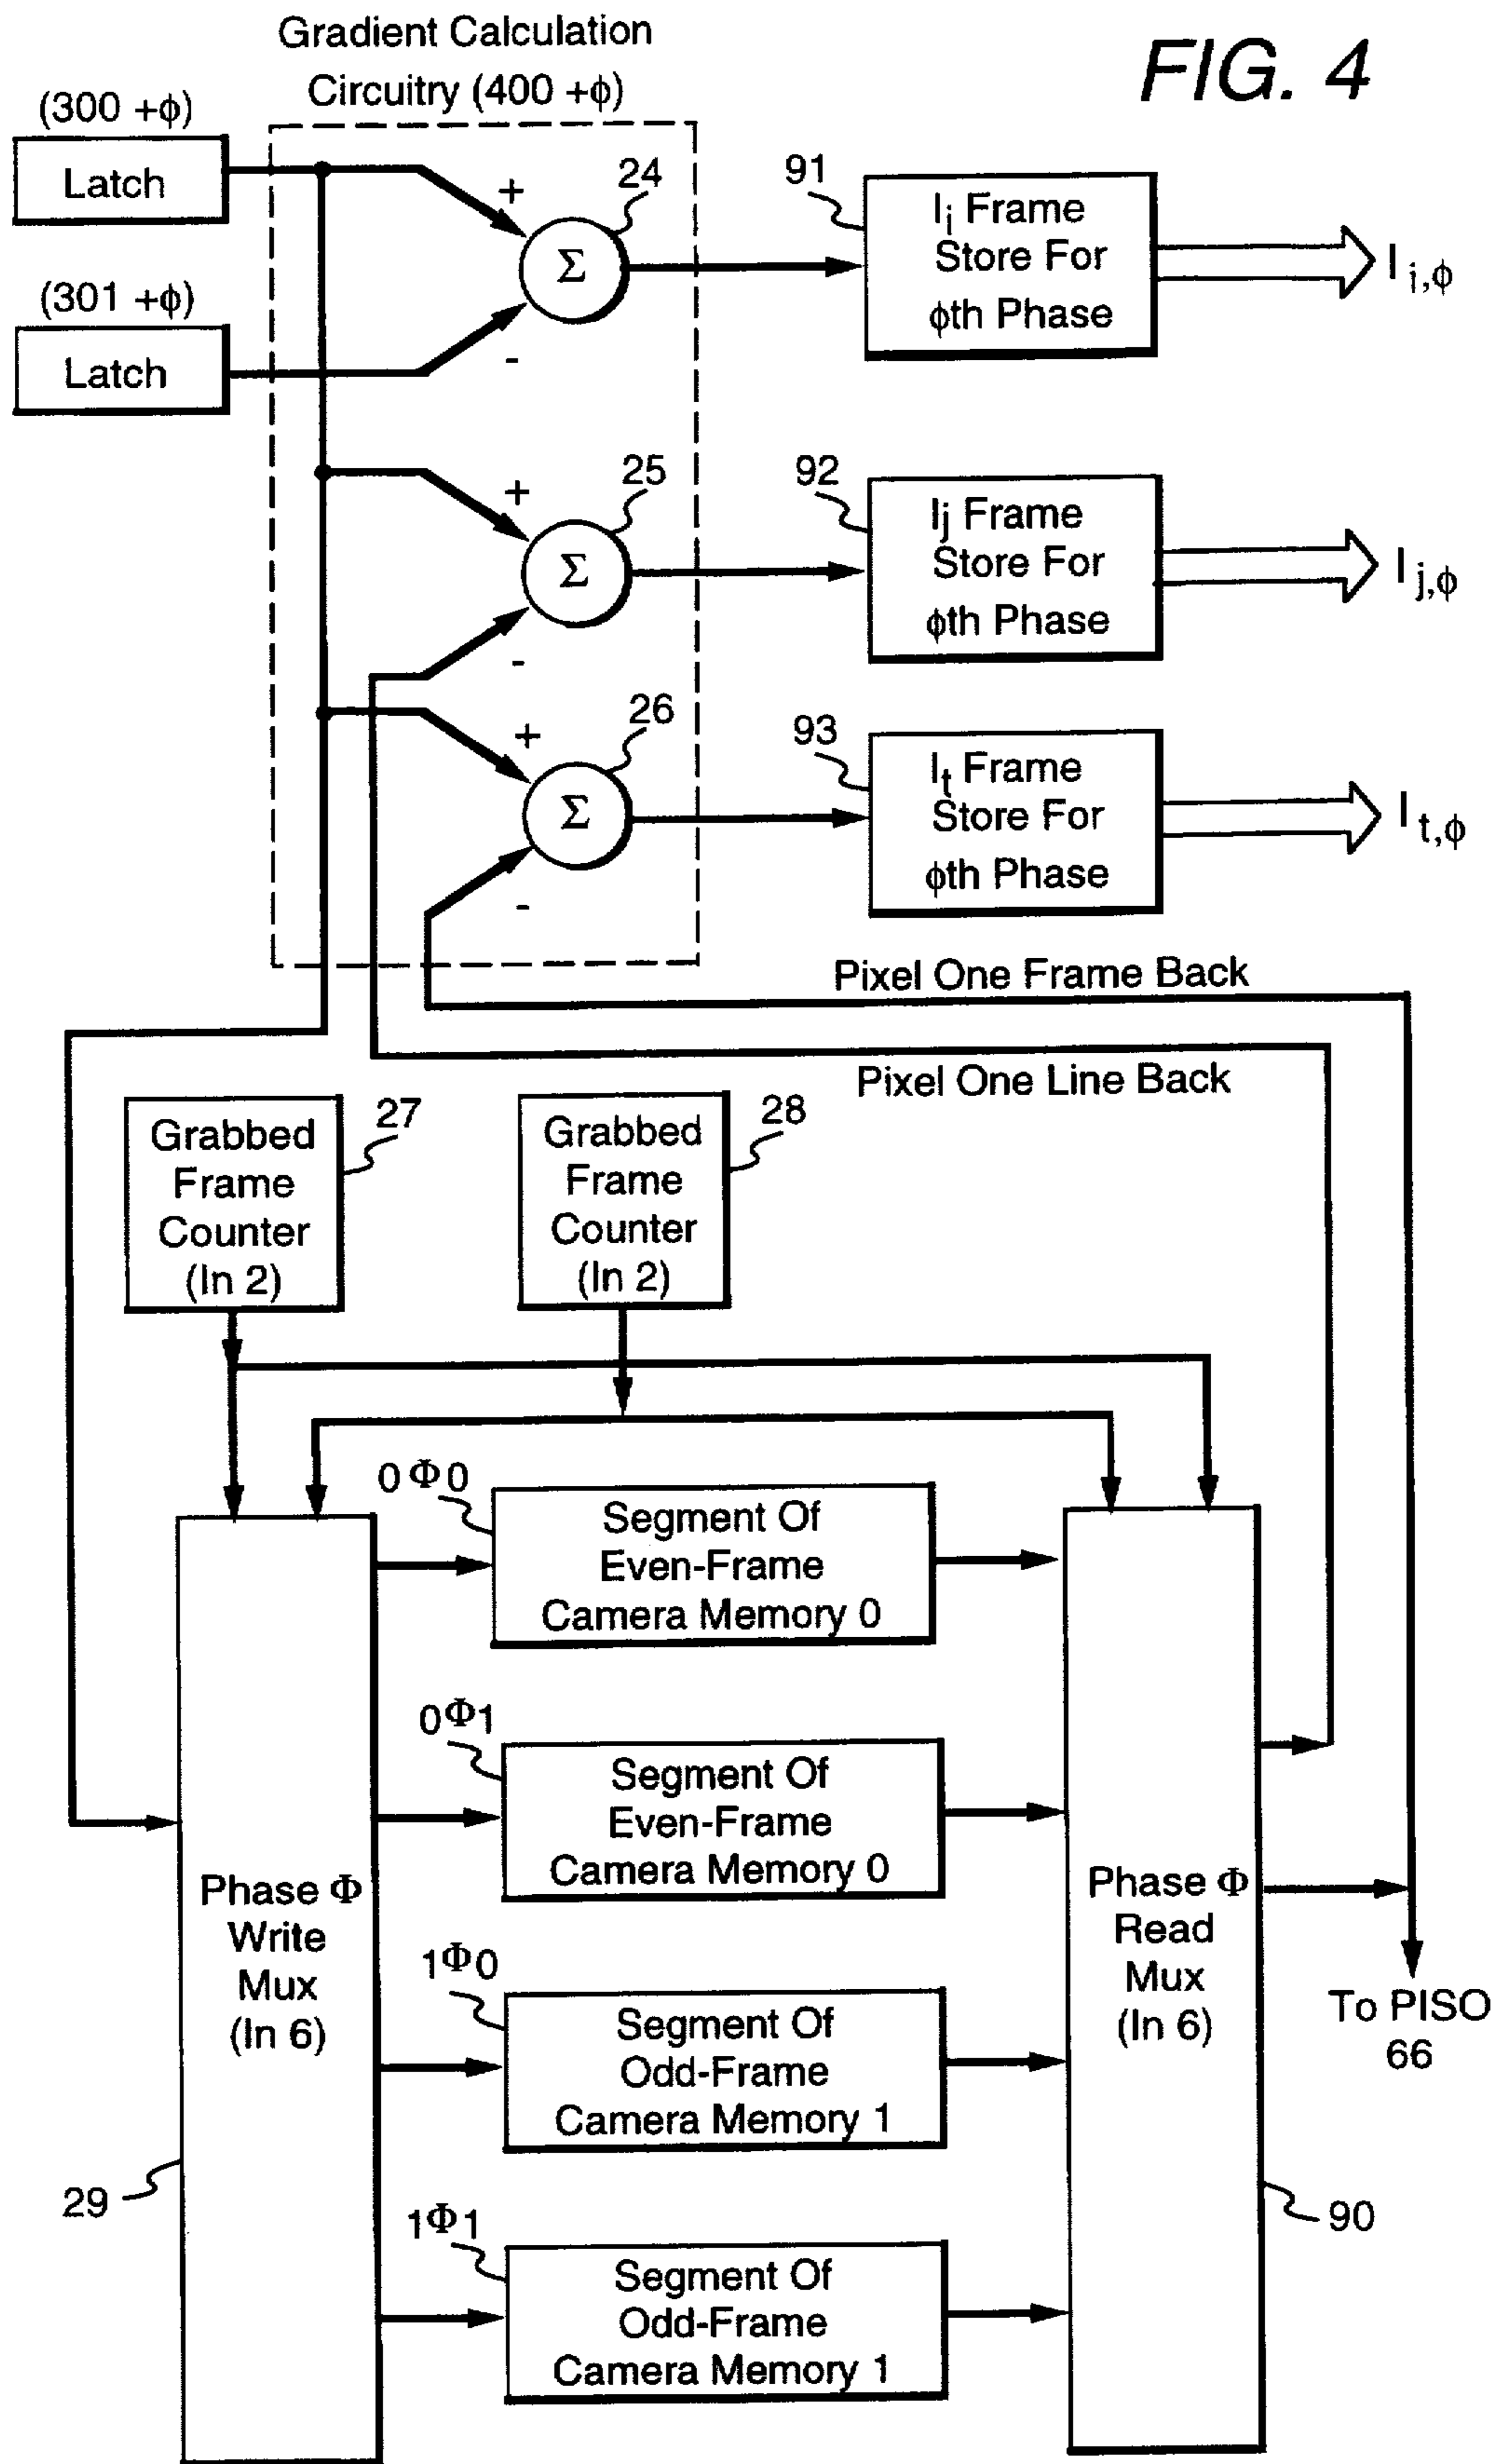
Gradient Calculation Circuitry (400 +ϕ)

FIG. 4

(300 +ϕ)

Latch

(301 +ϕ)

Latch

+

24

$\Sigma$

-

91

$I_i$ Frame Store For ϕth Phase

$I_{i,\phi}$

+

25

$\Sigma$

-

92

$I_j$ Frame Store For ϕth Phase

$I_{j,\phi}$

+

26

$\Sigma$

-

93

$I_t$ Frame Store For ϕth Phase

$I_{t,\phi}$

Pixel One Frame Back

Pixel One Line Back

Grabbed Frame Counter (In 2)

27

Grabbed Frame Counter (In 2)

28

0$\Phi$0

Segment Of Even-Frame Camera Memory 0

0$\Phi$1

Segment Of Even-Frame Camera Memory 0

Phase $\Phi$ Write Mux (In 6)

1$\Phi$0

Segment Of Odd-Frame Camera Memory 1

29

1$\Phi$1

Segment Of Odd-Frame Camera Memory 1

Phase $\Phi$ Read Mux (In 6)

To PISO 66

90